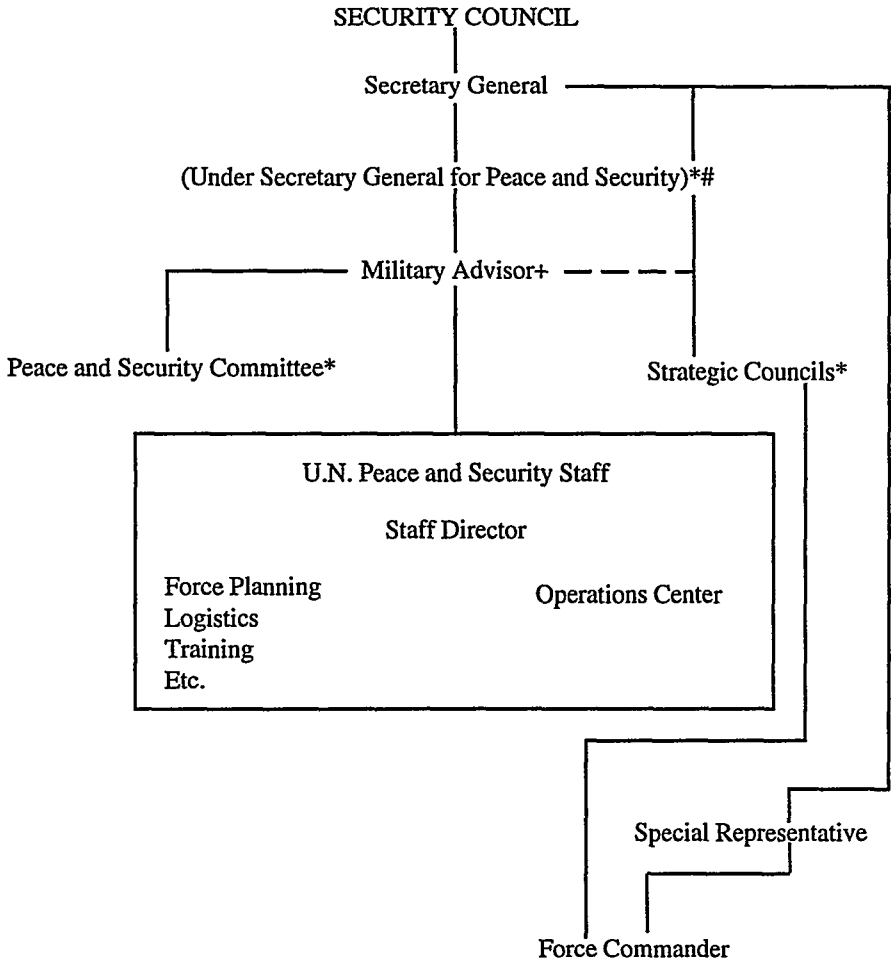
SECURITY COUNCIL

Secretary General

(Under Secretary General for Peace and Security)*#

Military Advisor+

Peace and Security Committee*

Strategic Councils*

U.N. Peace and Security Staff

Staff Director

Force Planning
Logistics
Training
Etc.

Operations Center

Special Representative

Force Commander